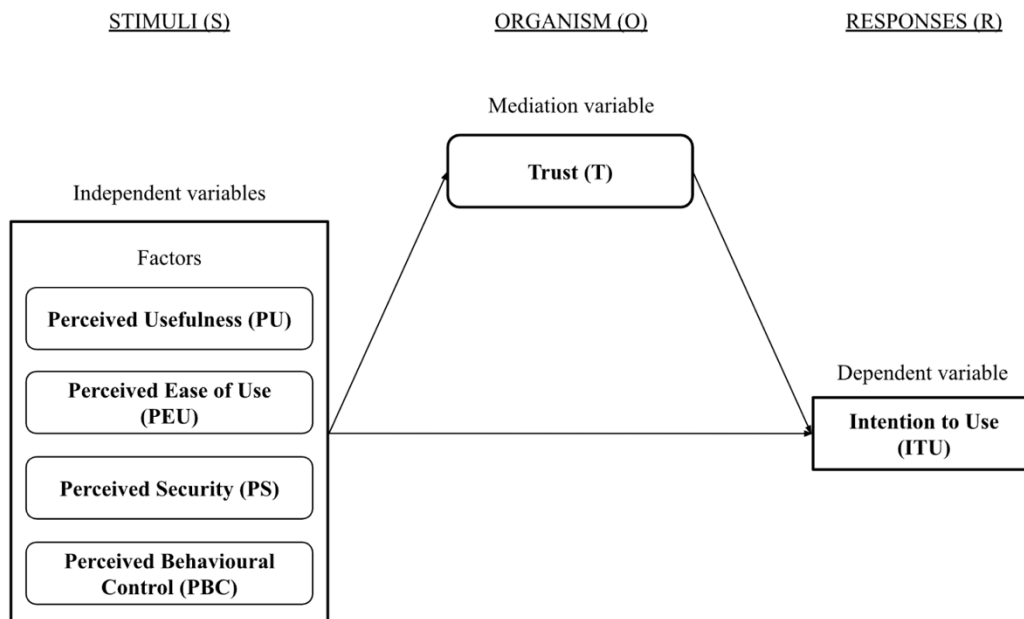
STIMULI (S)

ORGANISM (O)

RESPONSES (R)

Mediation variable

Trust (T)

Independent variables

Factors

Perceived Usefulness (PU)

Perceived Ease of Use (PEU)

Perceived Security (PS)

Perceived Behavioural Control (PBC)

Dependent variable

Intention to Use (ITU)